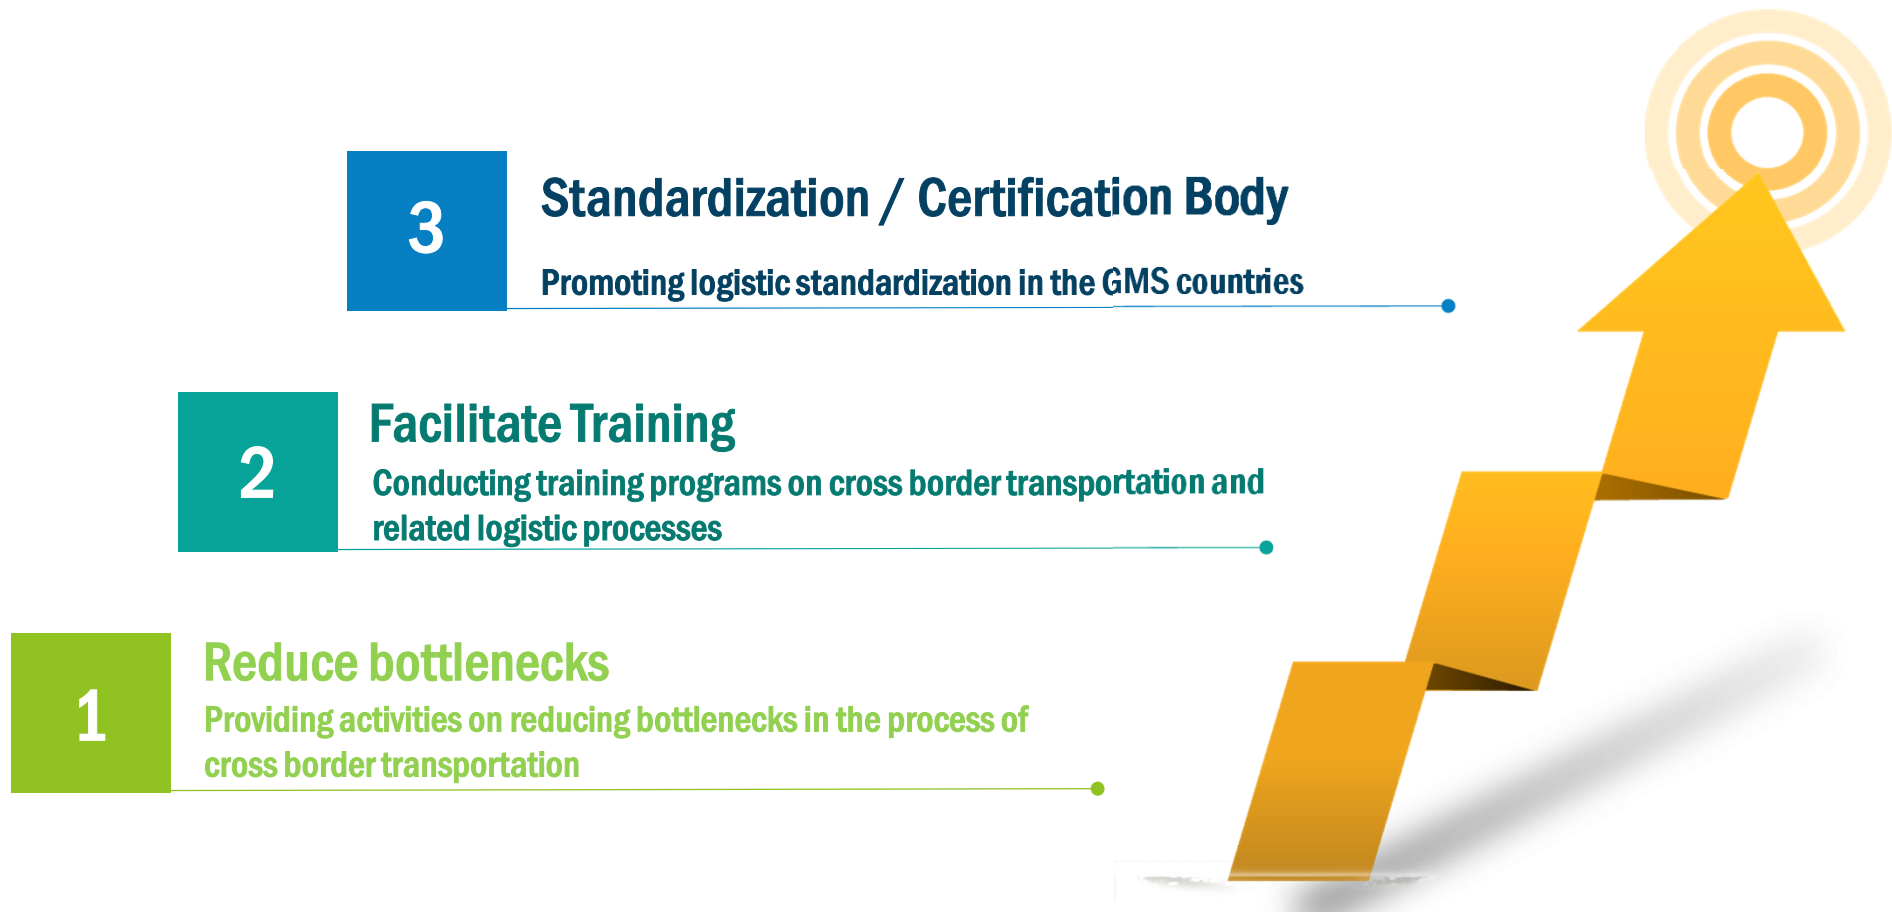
3

Standardization / Certification Body

Promoting logistic standardization in the GMS countries

2

Facilitate Training

Conducting training programs on cross border transportation and related logistic processes

1

Reduce bottlenecks

Providing activities on reducing bottlenecks in the process of cross border transportation